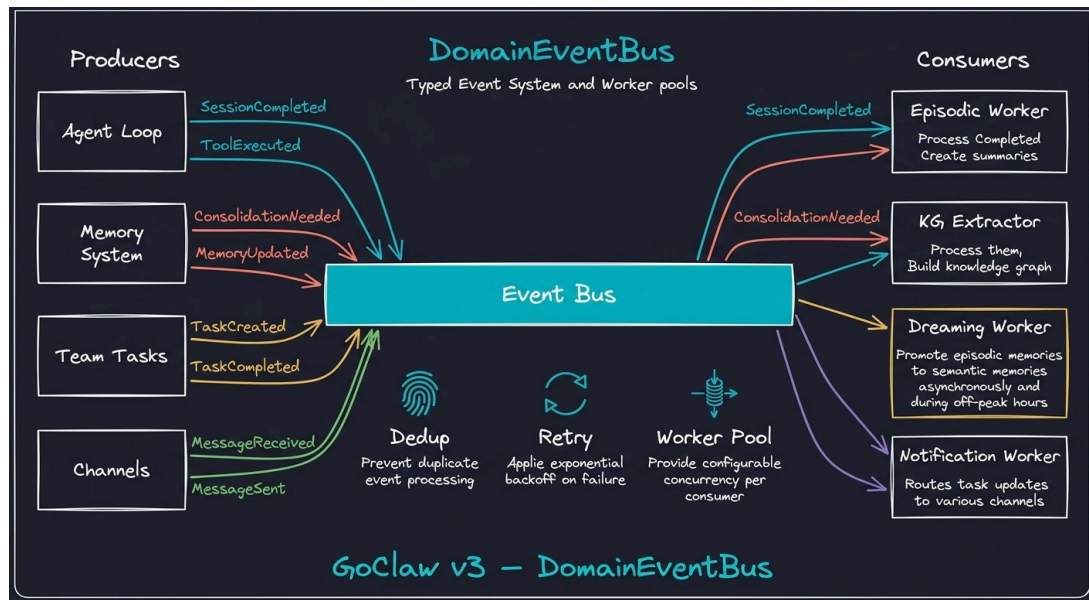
DomainEventBus

Typed Event System and Worker pools

Producers

Agent Loop

SessionCompleted

ToolExecuted

Memory System

ConsolidationNeeded

MemoryUpdated

Team Tasks

TaskCreated

TaskCompleted

Channels

MessageReceived

MessageSent

Event Bus

Dedup
Prevent duplicate event processing

Retry
Applie exponential backoff on failure

Worker Pool
Provide configurable concurrency per consumer

Consumers

SessionCompleted

ConsolidationNeeded

Episodic Worker
Process Completed
Create summaries

KG Extractor
Process them,
Build knowledge graph

Dreaming Worker
Promote episodic memories to semantic memories asynchronously and during off-peak hours

Notification Worker
Routes task updates to various channels

GoClaw v3 — DomainEventBus